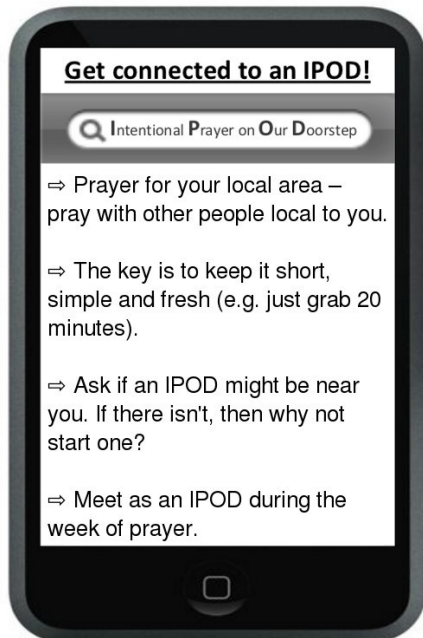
Get connected to an IPOD!

Intentional Prayer on Our Doorstep

⇨ Prayer for your local area – pray with other people local to you.

⇨ The key is to keep it short, simple and fresh (e.g. just grab 20 minutes).

⇨ Ask if an IPOD might be near you. If there isn't, then why not start one?

⇨ Meet as an IPOD during the week of prayer.